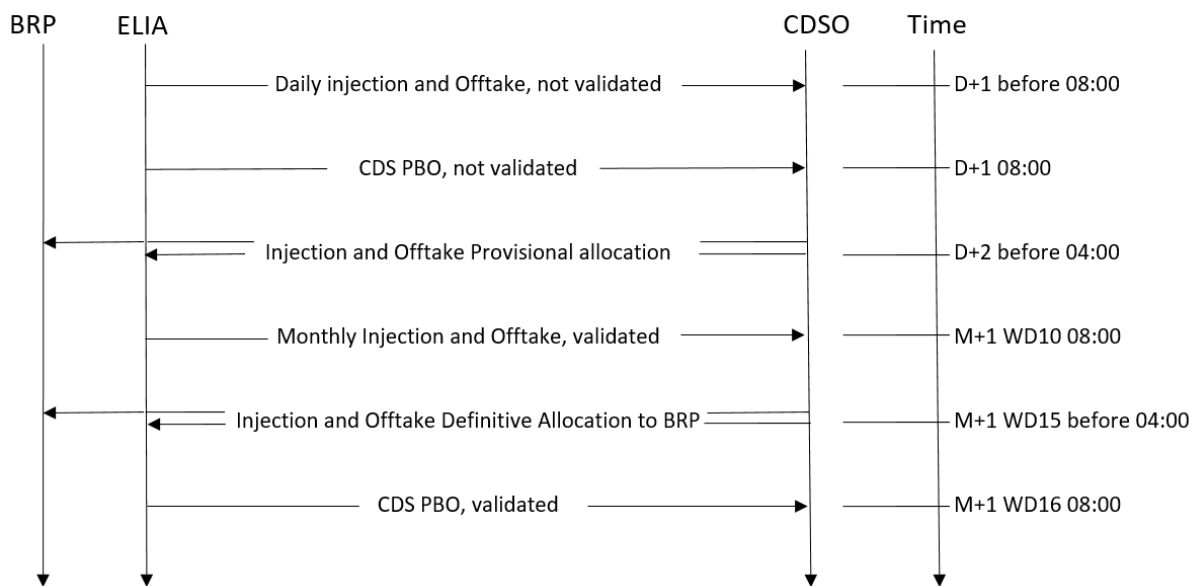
BRP ELIA CDSO Time

Daily injection and Offtake, not validated
D+1 before 08:00

CDS PBO, not validated
D+1 08:00

Injection and Offtake Provisional allocation
D+2 before 04:00

Monthly Injection and Offtake, validated
M+1 WD10 08:00

Injection and Offtake Definitive Allocation to BRP
M+1 WD15 before 04:00

CDS PBO, validated
M+1 WD16 08:00